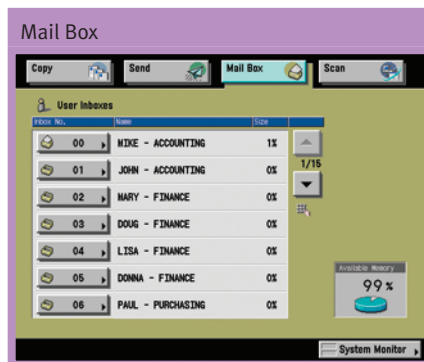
Mail Box

Copy

Send

Mail Box

Scan

User Inboxes

| Inbox No. | Name | Size |
|---|---|---|
| 00 | MIKE - ACCOUNTING | 1% |
| 01 | JOHN - ACCOUNTING | 0% |
| 02 | MARY - FINANCE | 0% |
| 03 | DOUG - FINANCE | 0% |
| 04 | LISA - FINANCE | 0% |
| 05 | DONNA - FINANCE | 0% |
| 06 | PAUL - PURCHASING | 0% |

1/15

Available Memory

99%

System Monitor